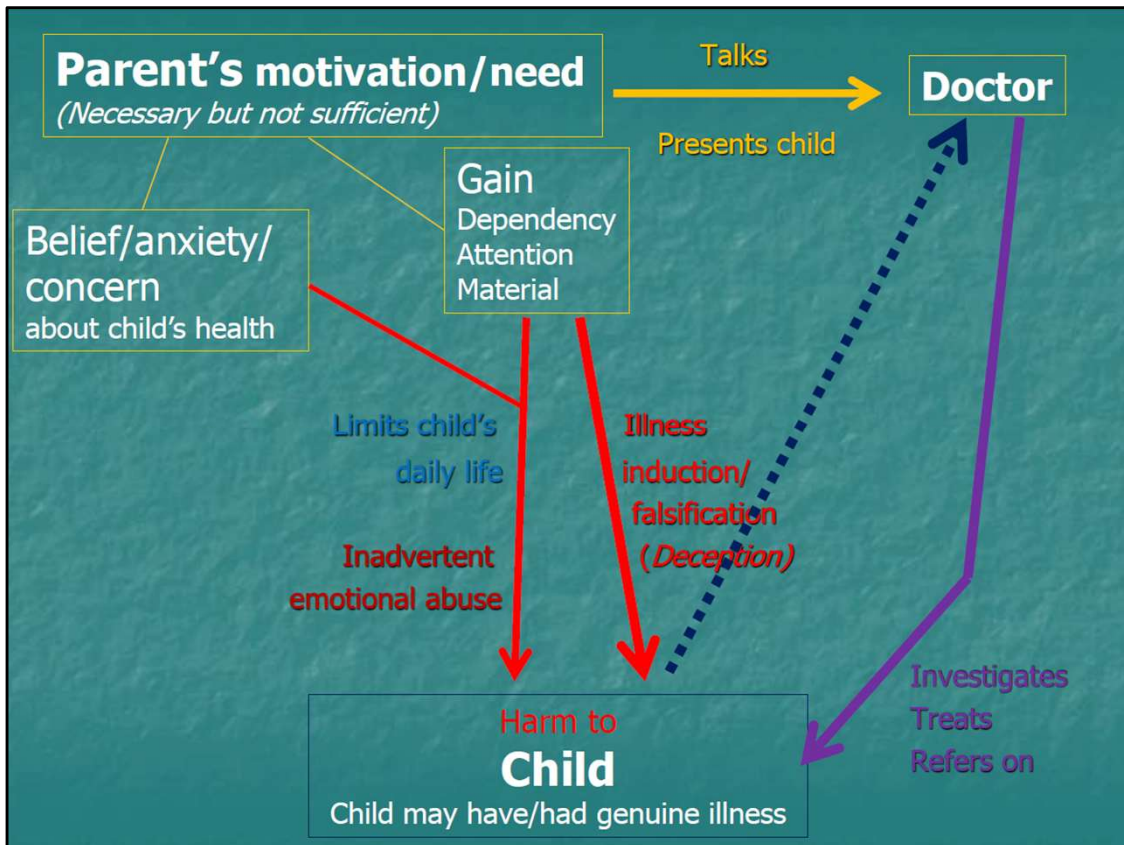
Parent's motivation/need
(Necessary but not sufficient)

Talks

Doctor

Presents child

Gain
Dependency
Attention
Material

Belief/anxiety/ concern
about child's health

Limits child's daily life

Inadvertent emotional abuse

Illness induction/ falsification
(Deception)

Investigates
Treats
Refers on

Harm to
Child
Child may have/had genuine illness